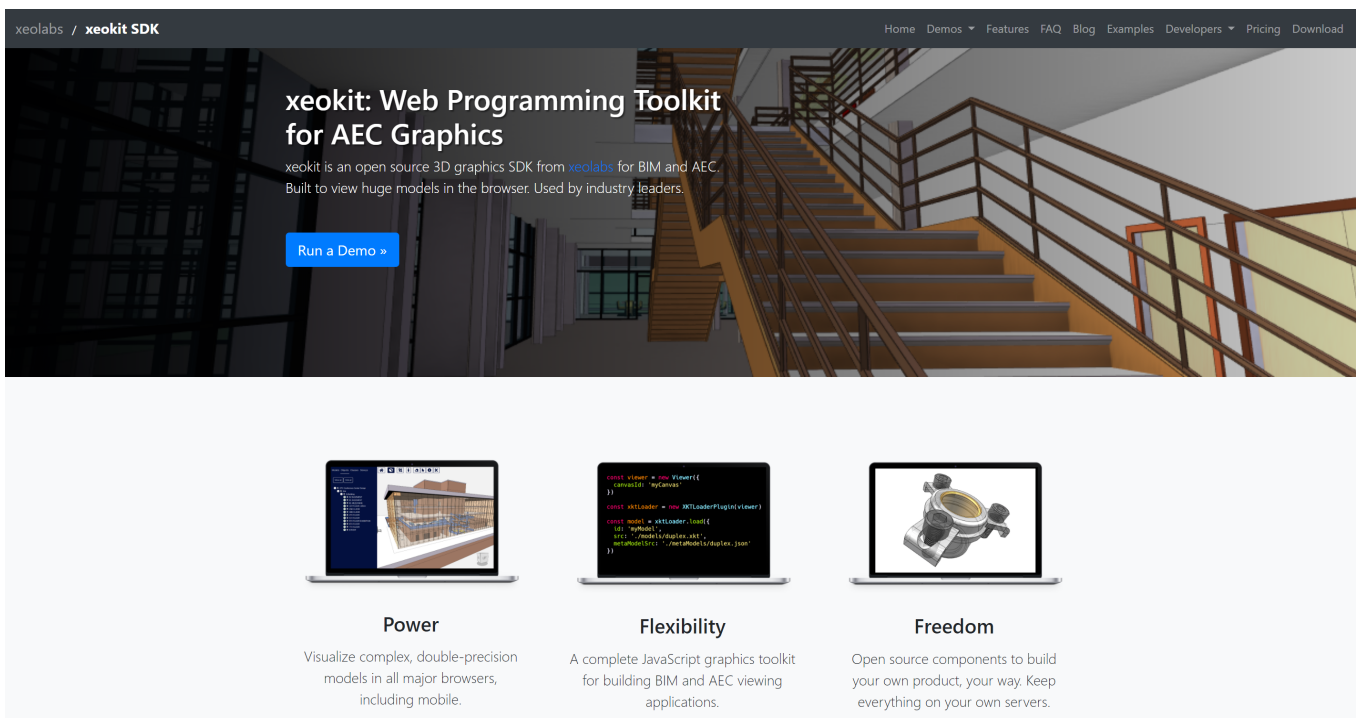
xeolabs / xeokit SDK

Home Demos Features FAQ Blog Examples Developers Pricing Download

xeokit: Web Programming Toolkit for AEC Graphics

xeokit is an open source 3D graphics SDK from xeolabs for BIM and AEC. Built to view huge models in the browser. Used by industry leaders.

Run a Demo »

const viewer = new Viewer({
  canvasId: 'myCanvas'
})

const xktLoader = new XKTLoaderPlugin(viewer)

const model = xktLoader.load({
  id: 'myModel',
  src: './models/duplex.xkt',
  metaModelSrc: './metaModels/duplex.json'
})

Power

Visualize complex, double-precision models in all major browsers, including mobile.

Flexibility

A complete JavaScript graphics toolkit for building BIM and AEC viewing applications.

Freedom

Open source components to build your own product, your way. Keep everything on your own servers.